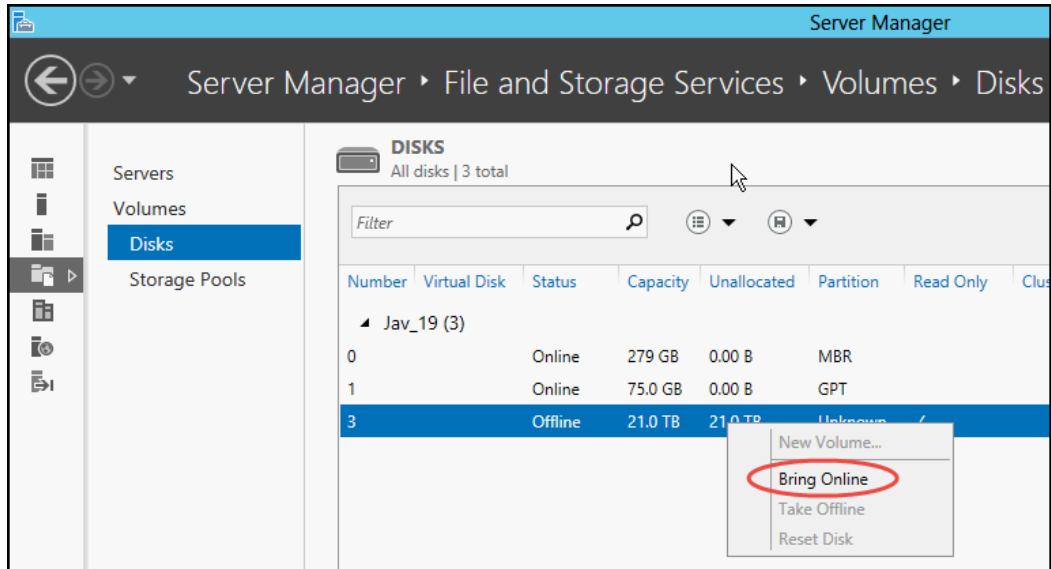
Server Manager

Server Manager ‣ File and Storage Services ‣ Volumes ‣ Disks

Servers
Volumes
Disks
Storage Pools

DISKS
All disks | 3 total

Filter

| Number | Virtual Disk | Status | Capacity | Unallocated | Partition | Read Only | Clus |
|---|---|---|---|---|---|---|---|
| ◢ Jav_19 (3) | | | | | | | |
| 0 | | Online | 279 GB | 0.00 B | MBR | | |
| 1 | | Online | 75.0 GB | 0.00 B | GPT | | |
| 3 | | Offline | 21.0 TB | 21.0 TB | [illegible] | | |

New Volume...
Bring Online
Take Offline
Reset Disk